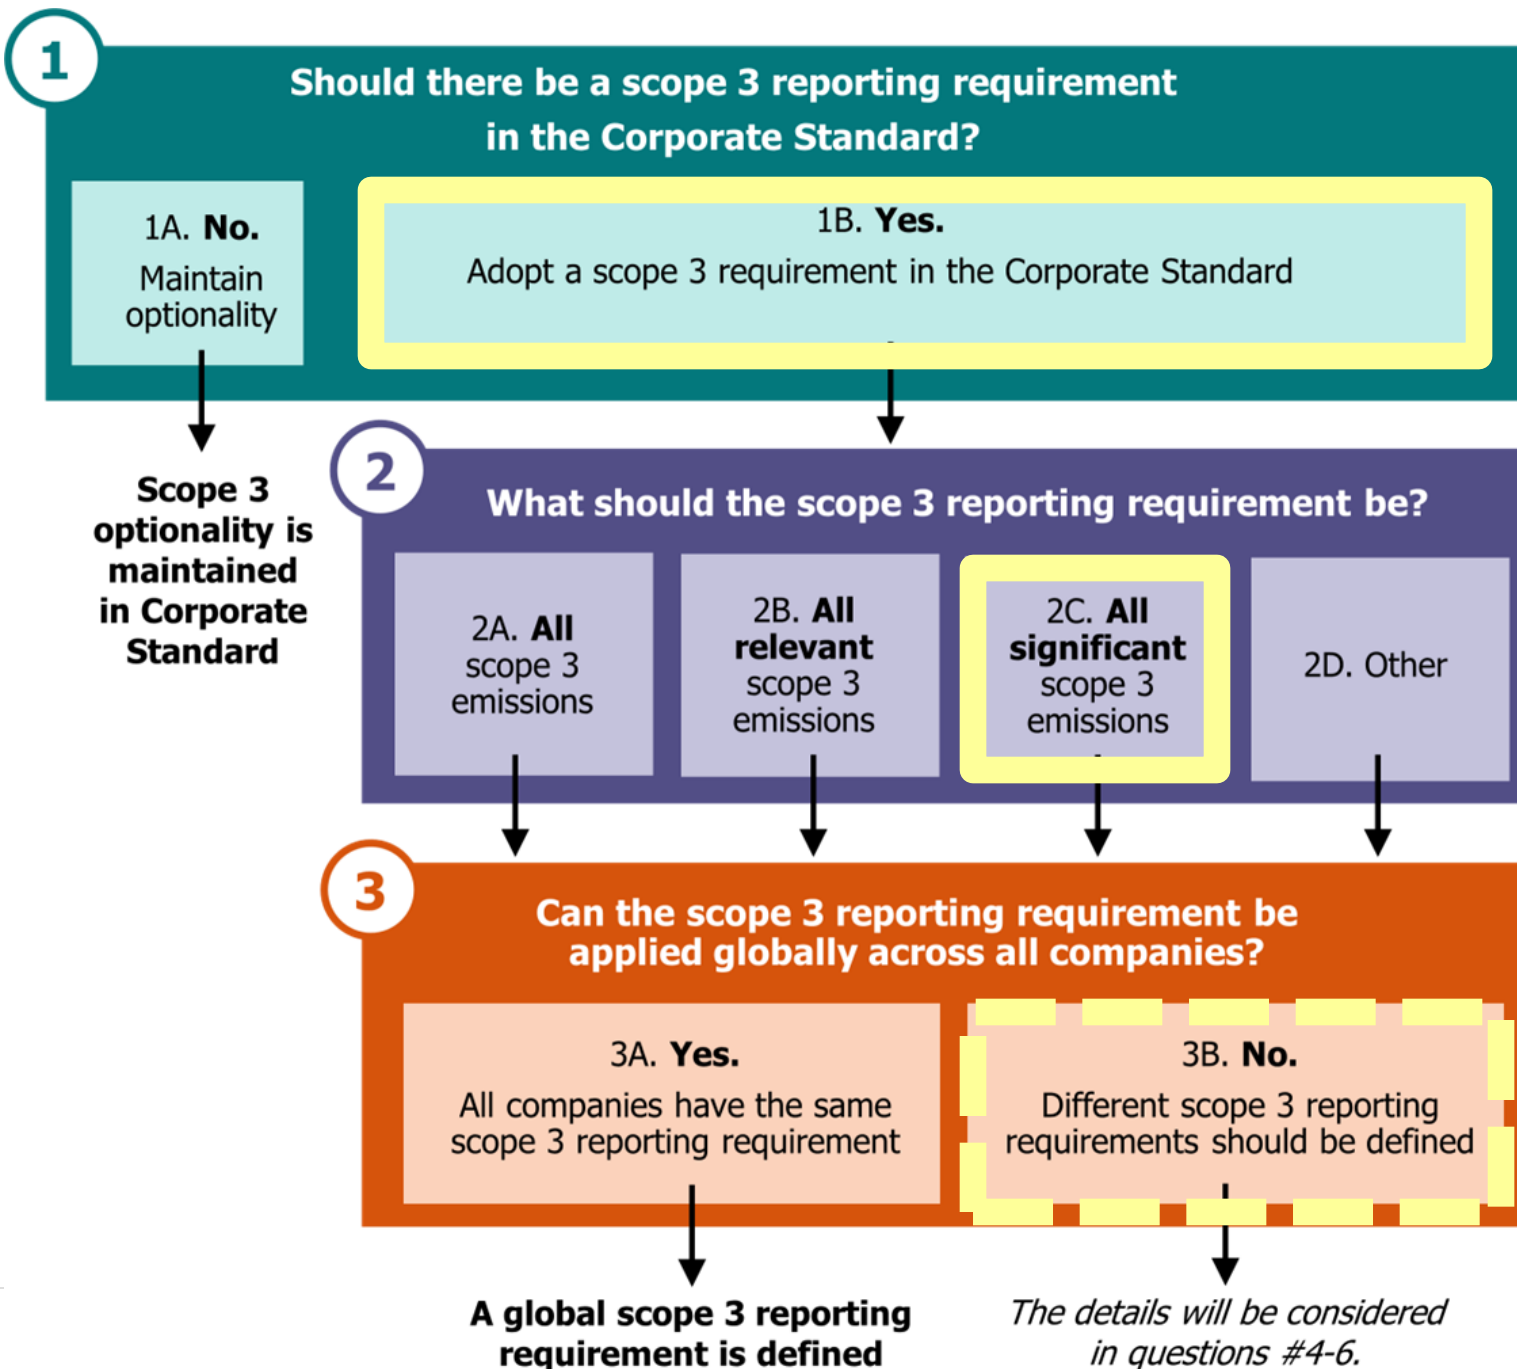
1

Should there be a scope 3 reporting requirement in the Corporate Standard?

1A. **No.**
Maintain optionality

1B. **Yes.**
Adopt a scope 3 requirement in the Corporate Standard

**Scope 3 optionality is maintained in Corporate Standard**

2

What should the scope 3 reporting requirement be?

2A. **All** scope 3 emissions

2B. **All relevant** scope 3 emissions

2C. **All significant** scope 3 emissions

2D. Other

3

Can the scope 3 reporting requirement be applied globally across all companies?

3A. **Yes.**
All companies have the same scope 3 reporting requirement

3B. **No.**
Different scope 3 reporting requirements should be defined

**A global scope 3 reporting requirement is defined**

*The details will be considered in questions #4-6.*